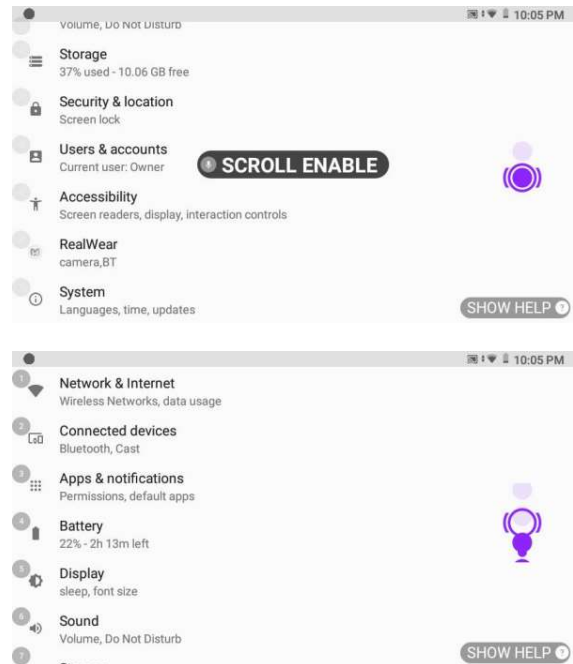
10:05 PM

Volume, Do Not Disturb

Storage
37% used - 10.06 GB free

Security & location
Screen lock

Users & accounts
Current user: Owner

SCROLL ENABLE

Accessibility
Screen readers, display, interaction controls

RealWear
camera,BT

System
Languages, time, updates

SHOW HELP

10:05 PM

1 Network & Internet
Wireless Networks, data usage

2 Connected devices
Bluetooth, Cast

3 Apps & notifications
Permissions, default apps

4 Battery
22% - 2h 13m left

5 Display
sleep, font size

6 Sound
Volume, Do Not Disturb

7 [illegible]

SHOW HELP